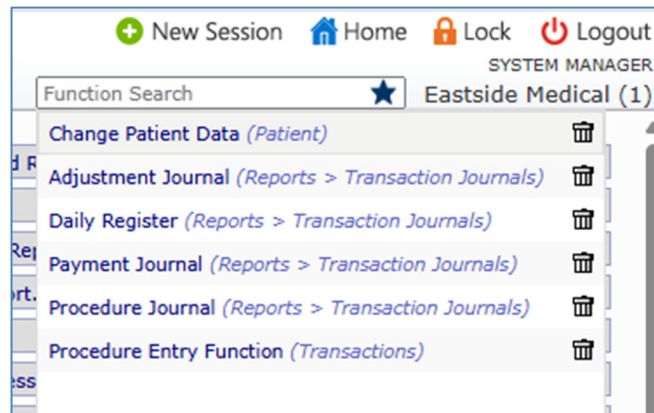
New Session Home Lock Logout
SYSTEM MANAGER
Function Search
Eastside Medical (1)

d R
Rep
ort.
ess

Change Patient Data (Patient)
Adjustment Journal (Reports > Transaction Journals)
Daily Register (Reports > Transaction Journals)
Payment Journal (Reports > Transaction Journals)
Procedure Journal (Reports > Transaction Journals)
Procedure Entry Function (Transactions)